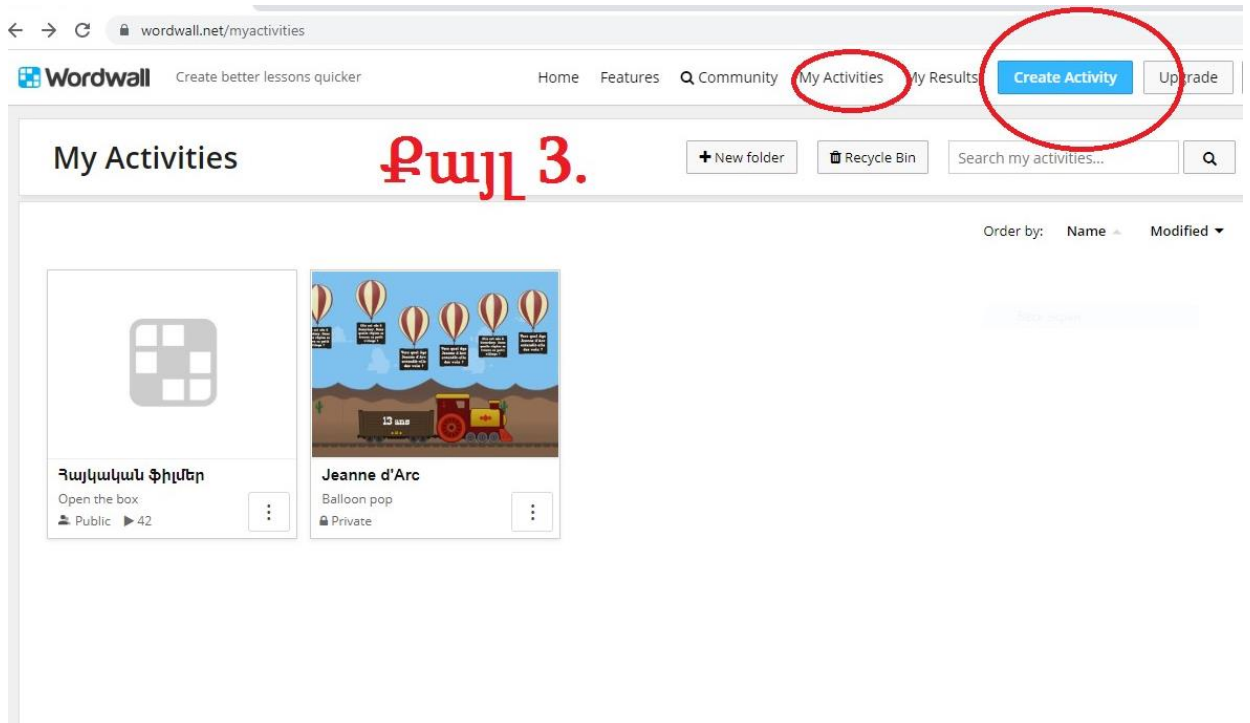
wordwall.net/myactivities

Wordwall Create better lessons quicker

Home Features Community My Activities My Results Create Activity Upgrade

My Activities

Քայլ 3.

New folder Recycle Bin Search my activities...

Order by: Name Modified

13 ans

Հայկական ֆիլմեր
Open the box
Public ▶ 42

Jeanne d'Arc
Balloon pop
Private